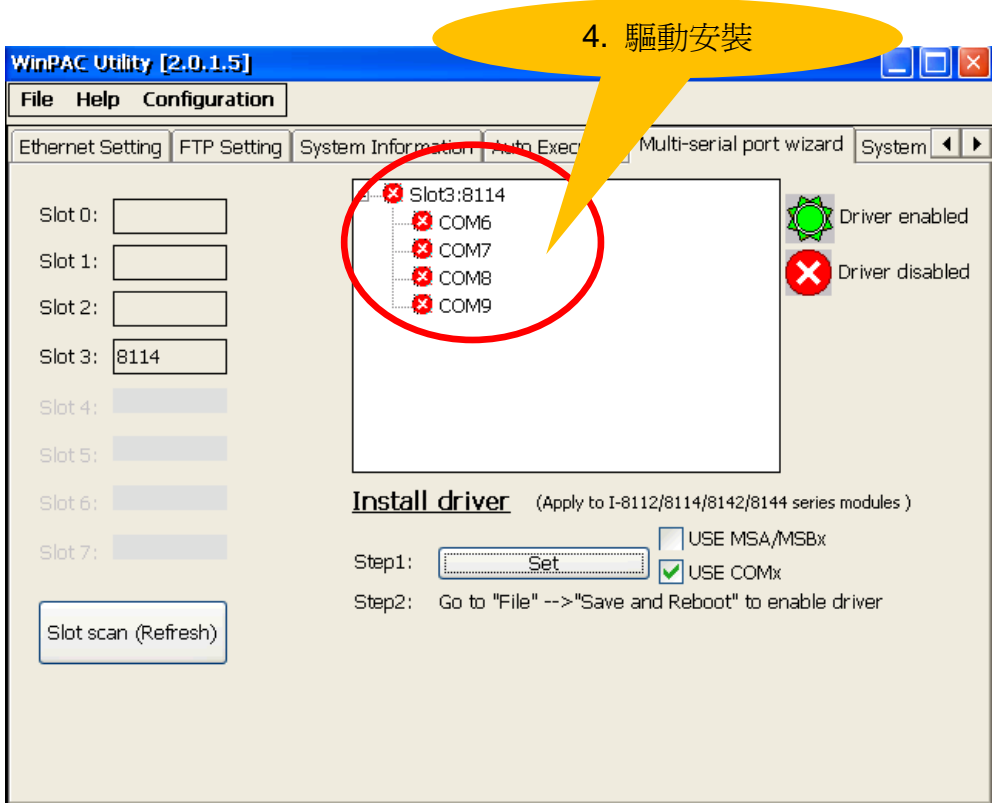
4. 驅動安裝

WinPAC Utility [2.0.1.5]

File Help Configuration

Ethernet Setting | FTP Setting | System Information | Auto Exec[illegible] | Multi-serial port wizard | System

Slot 0:
Slot 1:
Slot 2:
Slot 3: 8114
Slot 4:
Slot 5:
Slot 6:
Slot 7:

Slot scan (Refresh)

Slot3:8114
COM6
COM7
COM8
COM9

Driver enabled
Driver disabled

Install driver (Apply to I-8112/8114/8142/8144 series modules )

USE MSA/MSBx
Step1: Set
USE COMx
Step2: Go to "File" -->"Save and Reboot" to enable driver